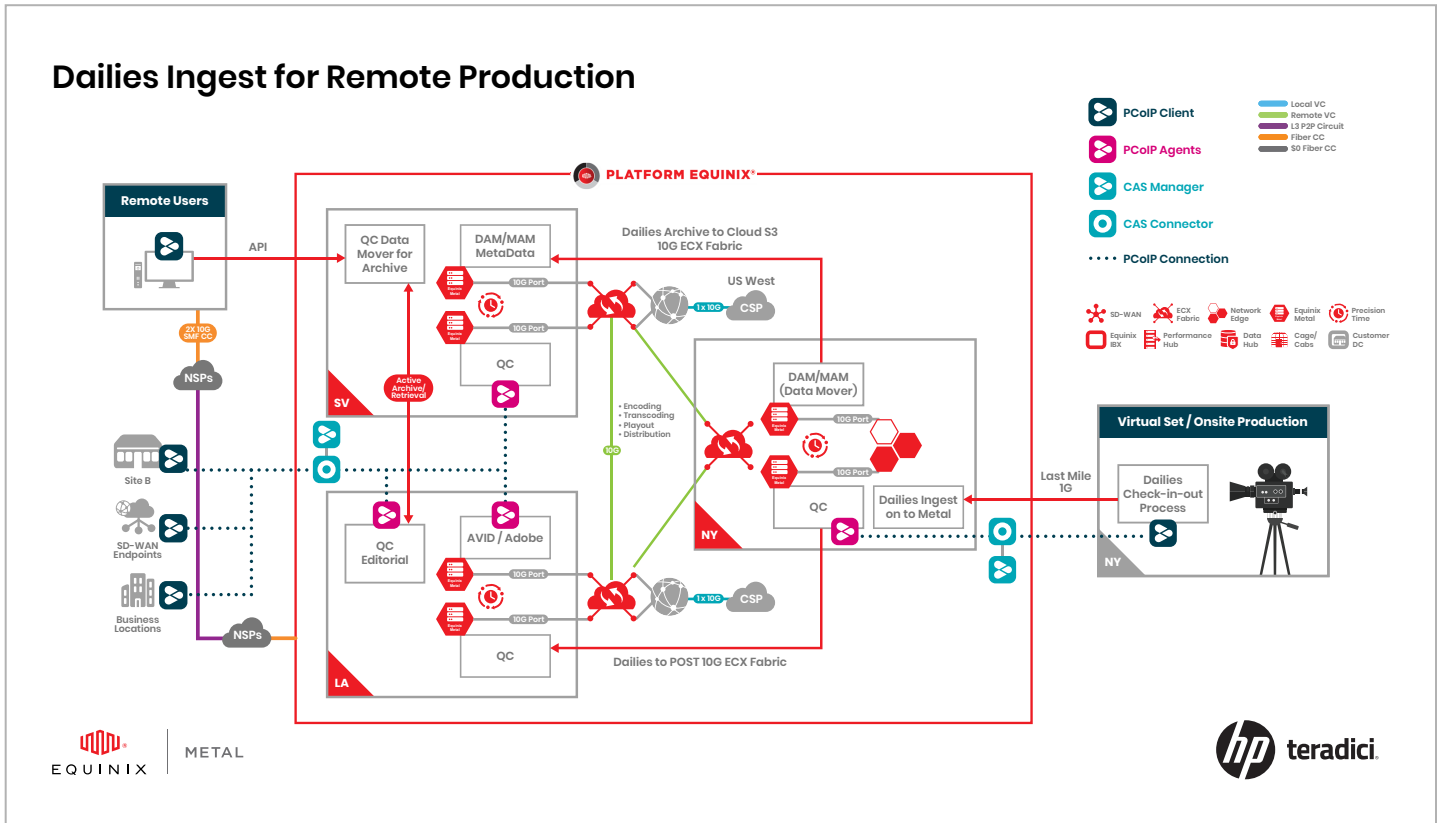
Dailies Ingest for Remote Production

PCoIP Client
PCoIP Agents
CAS Manager
CAS Connector
PCoIP Connection

Local VC
Remote VC
L3 P2P Circuit
Fiber CC
$0 Fiber CC

SD-WAN
ECX Fabric
Network Edge
Equinix Metal
Precision Time
Equinix IBX
Performance Hub
Data Hub
Cage/ Cabs
Customer DC

PLATFORM EQUINIX®

Remote Users

API

2X 10G SMF CC

NSPs

Site B

SD-WAN Endpoints

Business Locations

NSPs

QC Data Mover for Archive

DAM/MAM MetaData

10G Port

10G Port

QC

SV

Active Archive/ Retrieval

Dailies Archive to Cloud S3 10G ECX Fabric

US West

1 x 10G

CSP

• Encoding
• Transcoding
• Playout
• Distribution

10G

DAM/MAM (Data Mover)

10G Port

10G Port

QC

Dailies Ingest on to Metal

NY

QC Editorial

AVID / Adobe

10G Port

10G Port

QC

LA

1 x 10G

CSP

Dailies to POST 10G ECX Fabric

Last Mile 1G

Virtual Set / Onsite Production

Dailies Check-in-out Process

NY

EQUINIX

METAL

hp teradici.